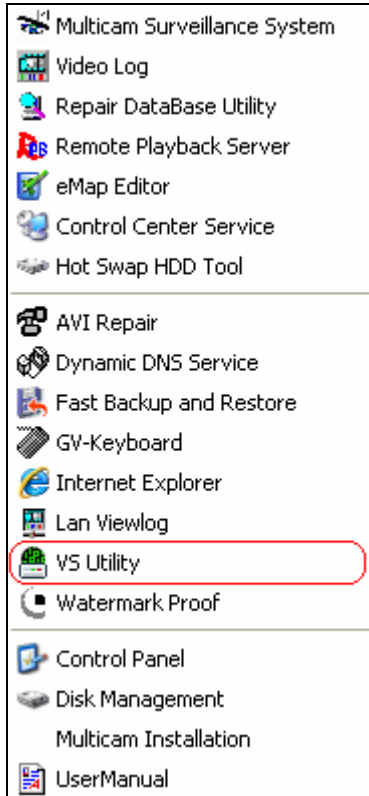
Multicam Surveillance System
Video Log
Repair DataBase Utility
Remote Playback Server
eMap Editor
Control Center Service
Hot Swap HDD Tool

AVI Repair
Dynamic DNS Service
Fast Backup and Restore
GV-Keyboard
Internet Explorer
Lan Viewlog
VS Utility
Watermark Proof

Control Panel
Disk Management
Multicam Installation
UserManual